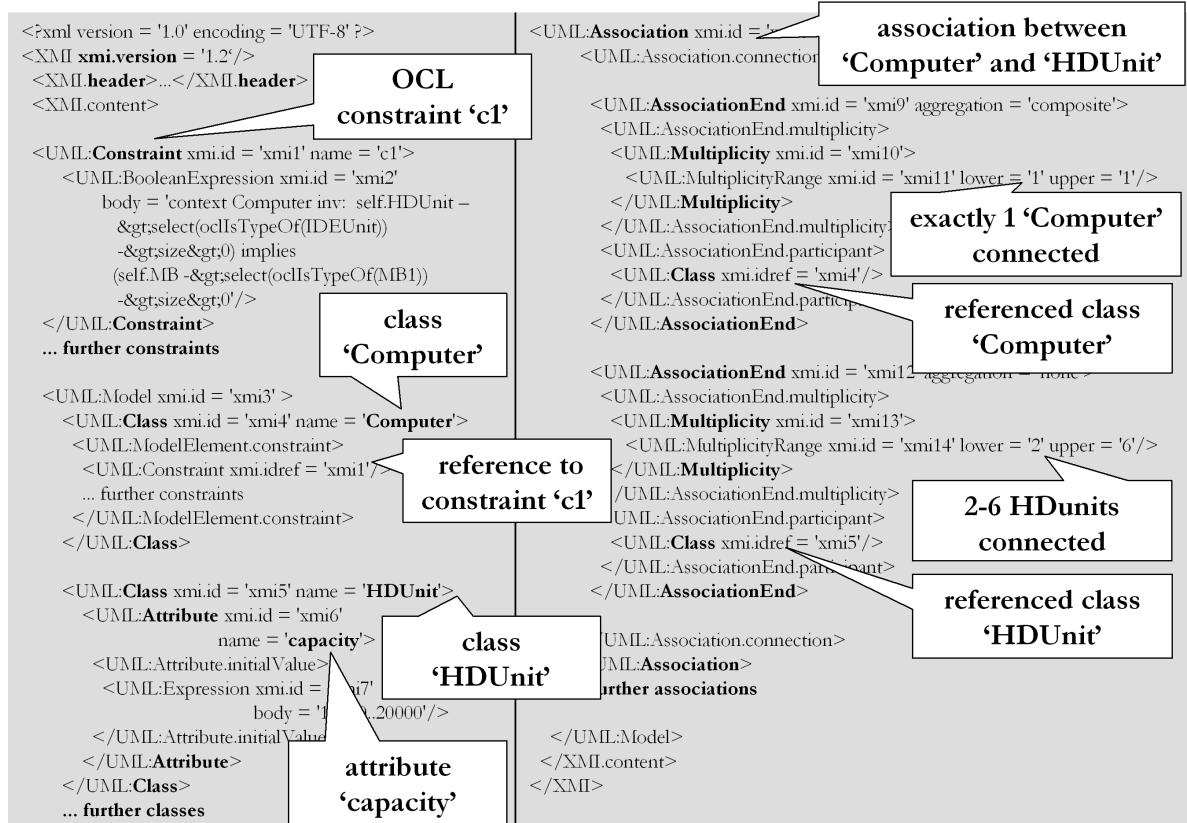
<?xml version = '1.0' encoding = 'UTF-8' ?>
<XMI **xmi.version** = '1.2'/>
<XMI.**header**>...</XMI.**header**>
<XMI.content>

OCL constraint 'c1'

<UML:**Constraint** xmi.id = 'xmi1' name = 'c1'>
<UML:BooleanExpression xmi.id = 'xmi2'
body = 'context Computer inv: self.HDUnit –
&gt;select(oclIsTypeOf(IDEUnit))
-&gt;size&gt;0) implies
(self.MB -&gt;select(oclIsTypeOf(MB1))
-&gt;size&gt;0'/>
</UML:**Constraint**>
**... further constraints**

class 'Computer'

<UML:Model xmi.id = 'xmi3' >
<UML:**Class** xmi.id = 'xmi4' name = '**Computer**'>
<UML:ModelElement.constraint>
<UML:Constraint xmi.idref = 'xmi1'/>
... further constraints
</UML:ModelElement.constraint>
</UML:**Class**>

reference to constraint 'c1'

<UML:**Class** xmi.id = 'xmi5' name = '**HDUnit**'>
<UML:**Attribute** xmi.id = 'xmi6'
name = '**capacity**'>
<UML:Attribute.initialValue>
<UML:Expression xmi.id = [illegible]i7'
body = '1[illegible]..20000'/>
</UML:Attribute.initialValue>
</UML:**Attribute**>
</UML:**Class**>
**... further classes**

class 'HDUnit'

attribute 'capacity'

<UML:**Association** xmi.id = '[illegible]
<UML:Association.connectio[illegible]

association between 'Computer' and 'HDUnit'

<UML:**AssociationEnd** xmi.id = 'xmi9' aggregation = 'composite'>
<UML:AssociationEnd.multiplicity>
<UML:**Multiplicity** xmi.id = 'xmi10'>
<UML:MultiplicityRange xmi.id = 'xmi11' lower = '1' upper = '1'/>
</UML:**Multiplicity**>
</UML:AssociationEnd.multiplicity>
<UML:AssociationEnd.participant>
<UML:**Class** xmi.idref = 'xmi4'/>
</UML:AssociationEnd.particip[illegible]
</UML:**AssociationEnd**>

exactly 1 'Computer' connected

referenced class 'Computer'

<UML:**AssociationEnd** xmi.id = 'xmi12' aggregation = 'none'>
<UML:AssociationEnd.multiplicity>
<UML:**Multiplicity** xmi.id = 'xmi13'>
<UML:MultiplicityRange xmi.id = 'xmi14' lower = '2' upper = '6'/>
</UML:**Multiplicity**>
</UML:AssociationEnd.multiplicity>
<UML:AssociationEnd.participant>
<UML:**Class** xmi.idref = 'xmi5'/>
</UML:AssociationEnd.participant>
</UML:**AssociationEnd**>

2-6 HDunits connected

referenced class 'HDUnit'

</UML:Association.connection>
</UML:**Association**>
**... further associations**

</UML:Model>
</XMI.content>
</XMI>